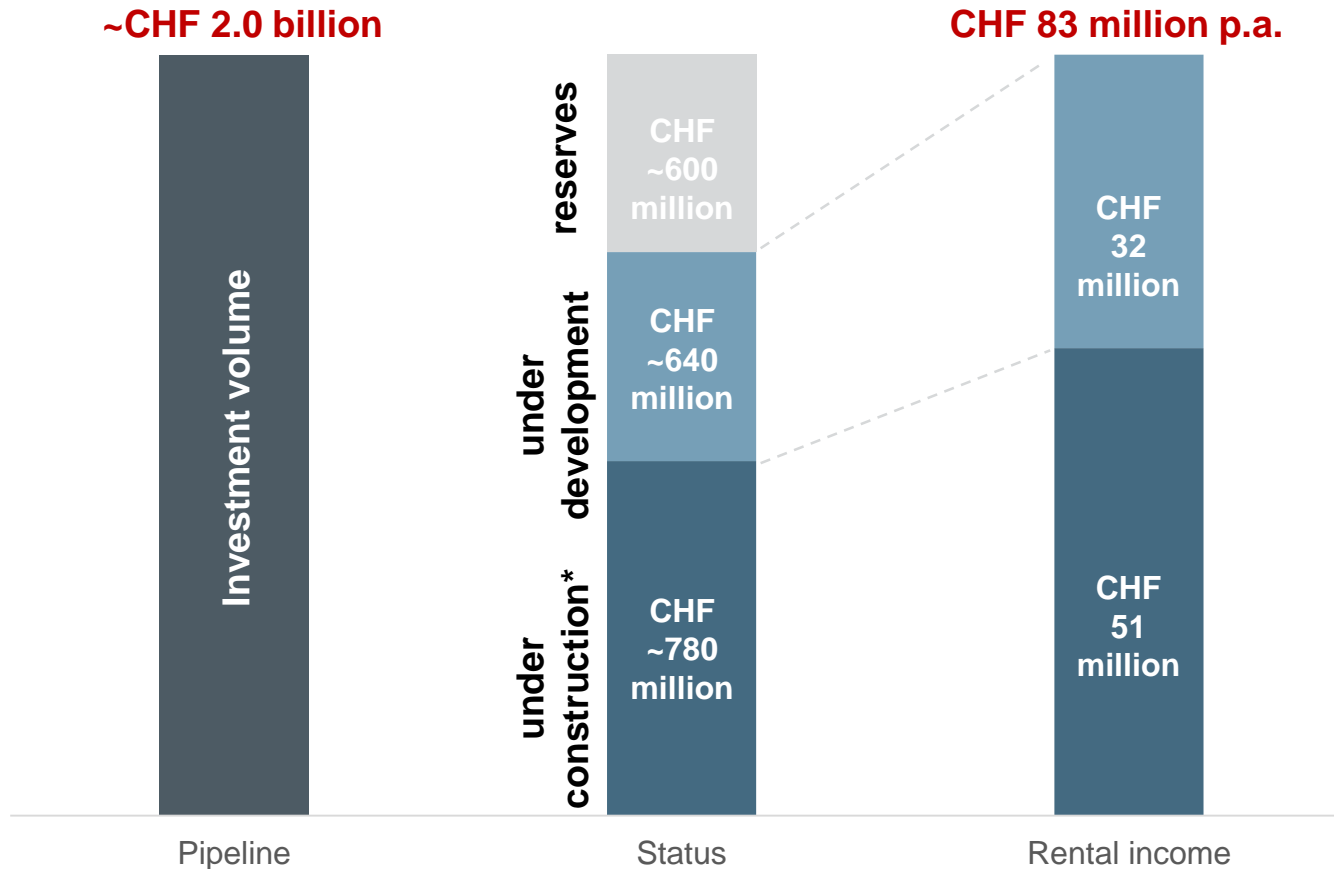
~CHF 2.0 billion

Investment volume

Pipeline

reserves

CHF ~600 million

under development

CHF ~640 million

under construction*

CHF ~780 million

Status

CHF 83 million p.a.

CHF 32 million

CHF 51 million

Rental income